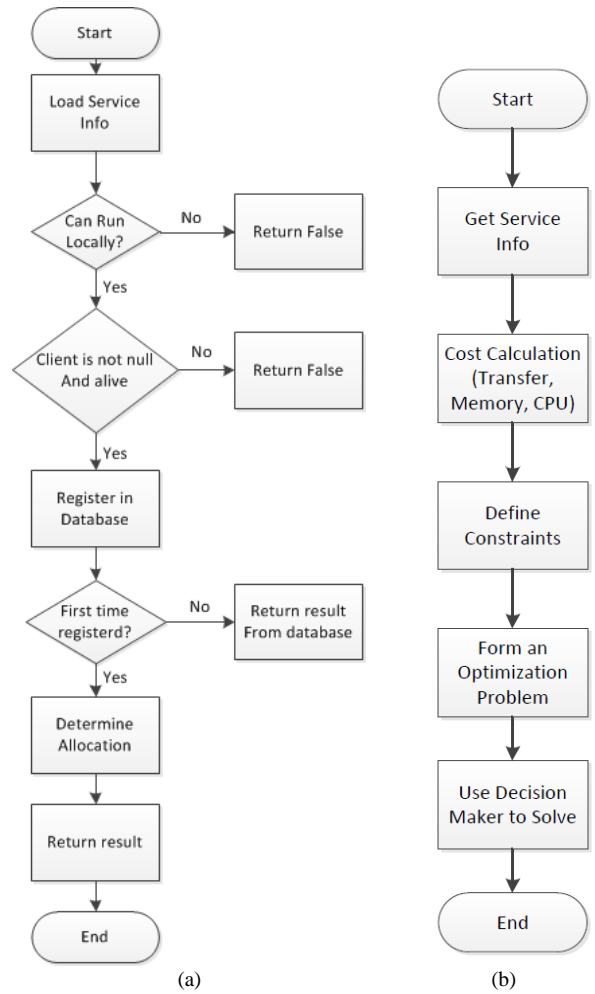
Start

Load Service Info

Can Run Locally?

No

Return False

Yes

Client is not null And alive

No

Return False

Yes

Register in Database

First time registerd?

No

Return result From database

Yes

Determine Allocation

Return result

End

(a)

Start

Get Service Info

Cost Calculation (Transfer, Memory, CPU)

Define Constraints

Form an Optimization Problem

Use Decision Maker to Solve

End

(b)